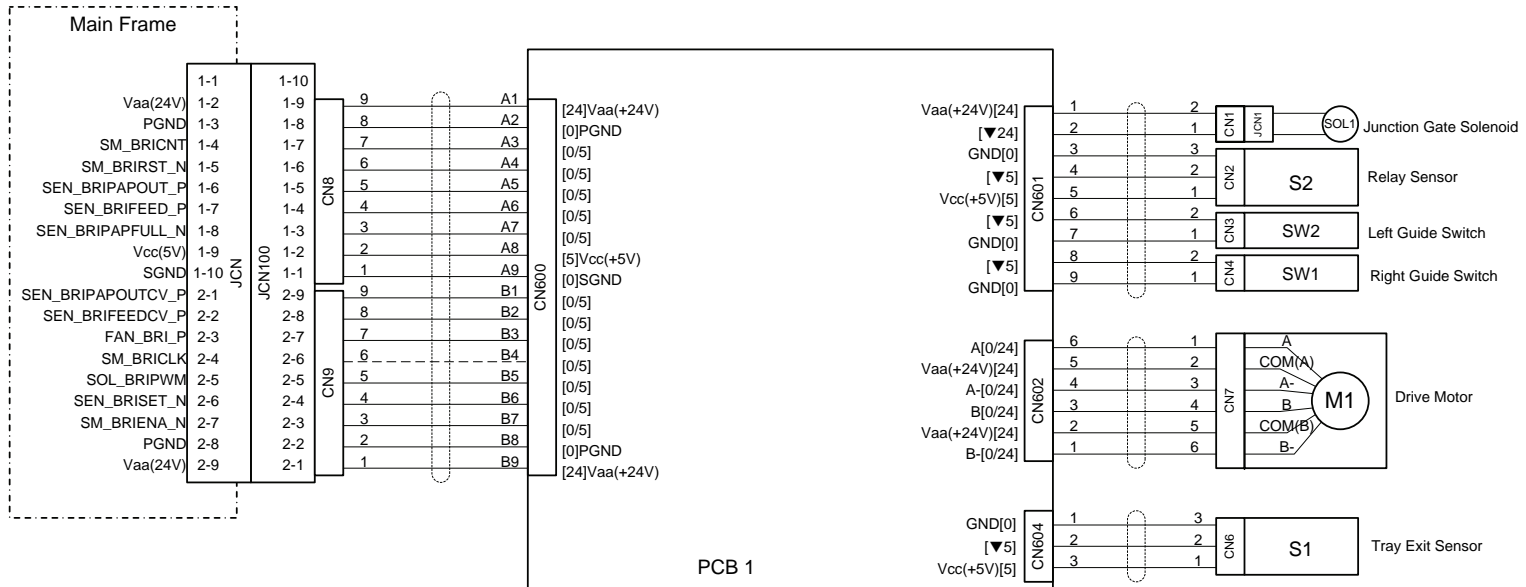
Main Frame

| | JCN | JCN100 | CN8/CN9 | CN600 | |
|---|---|---|---|---|---|
| | 1-1 | 1-10 | | | |
| Vaa(24V) | 1-2 | 1-9 | 9 | A1 | [24]Vaa(+24V) |
| PGND | 1-3 | 1-8 | 8 | A2 | [0]PGND |
| SM_BRICNT | 1-4 | 1-7 | 7 | A3 | [0/5] |
| SM_BRIRST_N | 1-5 | 1-6 | 6 | A4 | [0/5] |
| SEN_BRIPAPOUT_P | 1-6 | 1-5 | 5 | A5 | [0/5] |
| SEN_BRIFEED_P | 1-7 | 1-4 | 4 | A6 | [0/5] |
| SEN_BRIPAPFULL_N | 1-8 | 1-3 | 3 | A7 | [0/5] |
| Vcc(5V) | 1-9 | 1-2 | 2 | A8 | [5]Vcc(+5V) |
| SGND | 1-10 | 1-1 | 1 | A9 | [0]SGND |
| SEN_BRIPAPOUTCV_P | 2-1 | 2-9 | 9 | B1 | [0/5] |
| SEN_BRIFEEDCV_P | 2-2 | 2-8 | 8 | B2 | [0/5] |
| FAN_BRI_P | 2-3 | 2-7 | 7 | B3 | [0/5] |
| SM_BRICLK | 2-4 | 2-6 | 6 | B4 | [0/5] |
| SOL_BRIPWM | 2-5 | 2-5 | 5 | B5 | [0/5] |
| SEN_BRISET_N | 2-6 | 2-4 | 4 | B6 | [0/5] |
| SM_BRIENA_N | 2-7 | 2-3 | 3 | B7 | [0/5] |
| PGND | 2-8 | 2-2 | 2 | B8 | [0]PGND |
| Vaa(24V) | 2-9 | 2-1 | 1 | B9 | [24]Vaa(+24V) |

CN8 CN9 JCN JCN100 CN600

PCB 1

CN601
Vaa(+24V)[24] 1 2 CN1 JCN1 SOL1 Junction Gate Solenoid
[▼24] 2 1
GND[0] 3 3 CN2 S2 Relay Sensor
[▼5] 4 2
Vcc(+5V)[5] 5 1
[▼5] 6 2 CN3 SW2 Left Guide Switch
GND[0] 7 1
[▼5] 8 2 CN4 SW1 Right Guide Switch
GND[0] 9 1

CN602
A[0/24] 6 1 CN7 A
Vaa(+24V)[24] 5 2 COM(A)
A-[0/24] 4 3 A-
B[0/24] 3 4 B M1 Drive Motor
Vaa(+24V)[24] 2 5 COM(B)
B-[0/24] 1 6 B-

CN604
GND[0] 1 3 CN6 S1 Tray Exit Sensor
[▼5] 2 2
Vcc(+5V)[5] 3 1